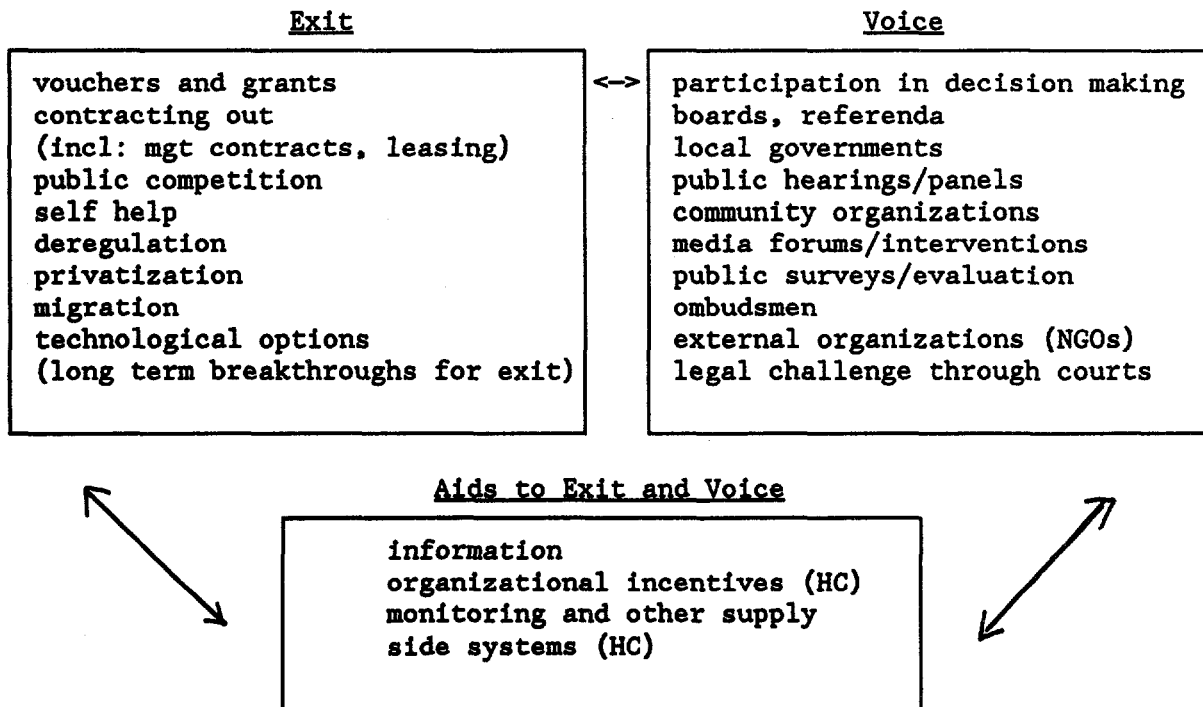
Exit

vouchers and grants
contracting out
(incl: mgt contracts, leasing)
public competition
self help
deregulation
privatization
migration
technological options
(long term breakthroughs for exit)

<->

Voice

participation in decision making
boards, referenda
local governments
public hearings/panels
community organizations
media forums/interventions
public surveys/evaluation
ombudsmen
external organizations (NGOs)
legal challenge through courts

Aids to Exit and Voice

information
organizational incentives (HC)
monitoring and other supply side systems (HC)